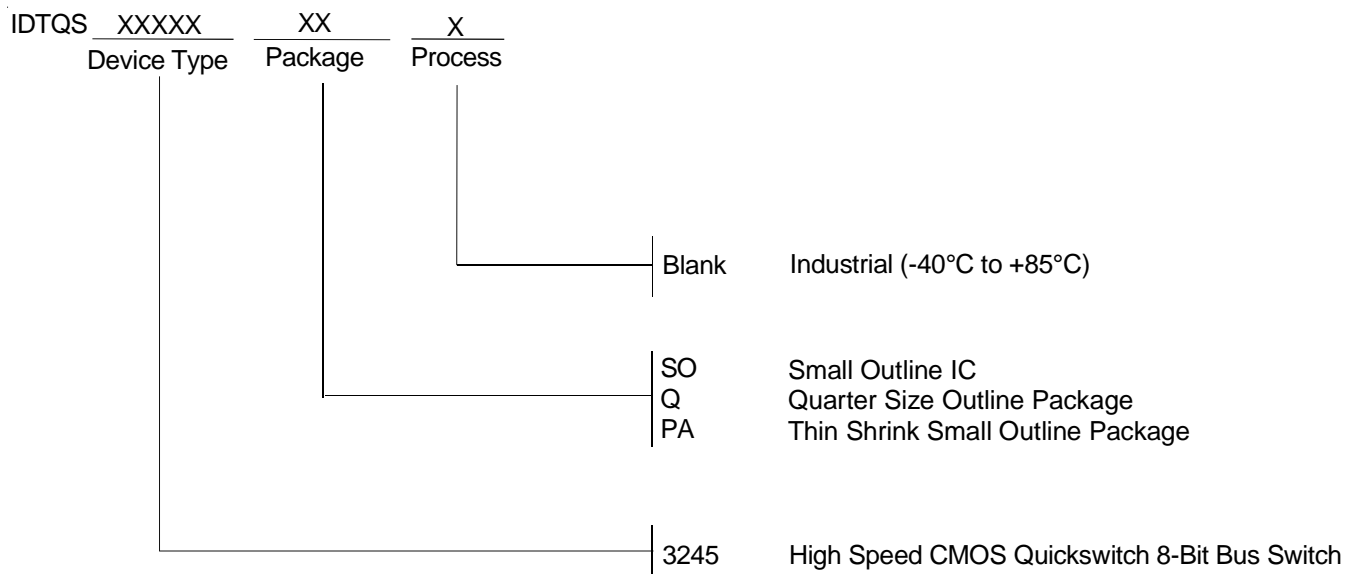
IDTQS XXXXX XX X
Device Type Package Process

Blank Industrial (-40°C to +85°C)

SO Small Outline IC
Q Quarter Size Outline Package
PA Thin Shrink Small Outline Package

3245 High Speed CMOS Quickswitch 8-Bit Bus Switch